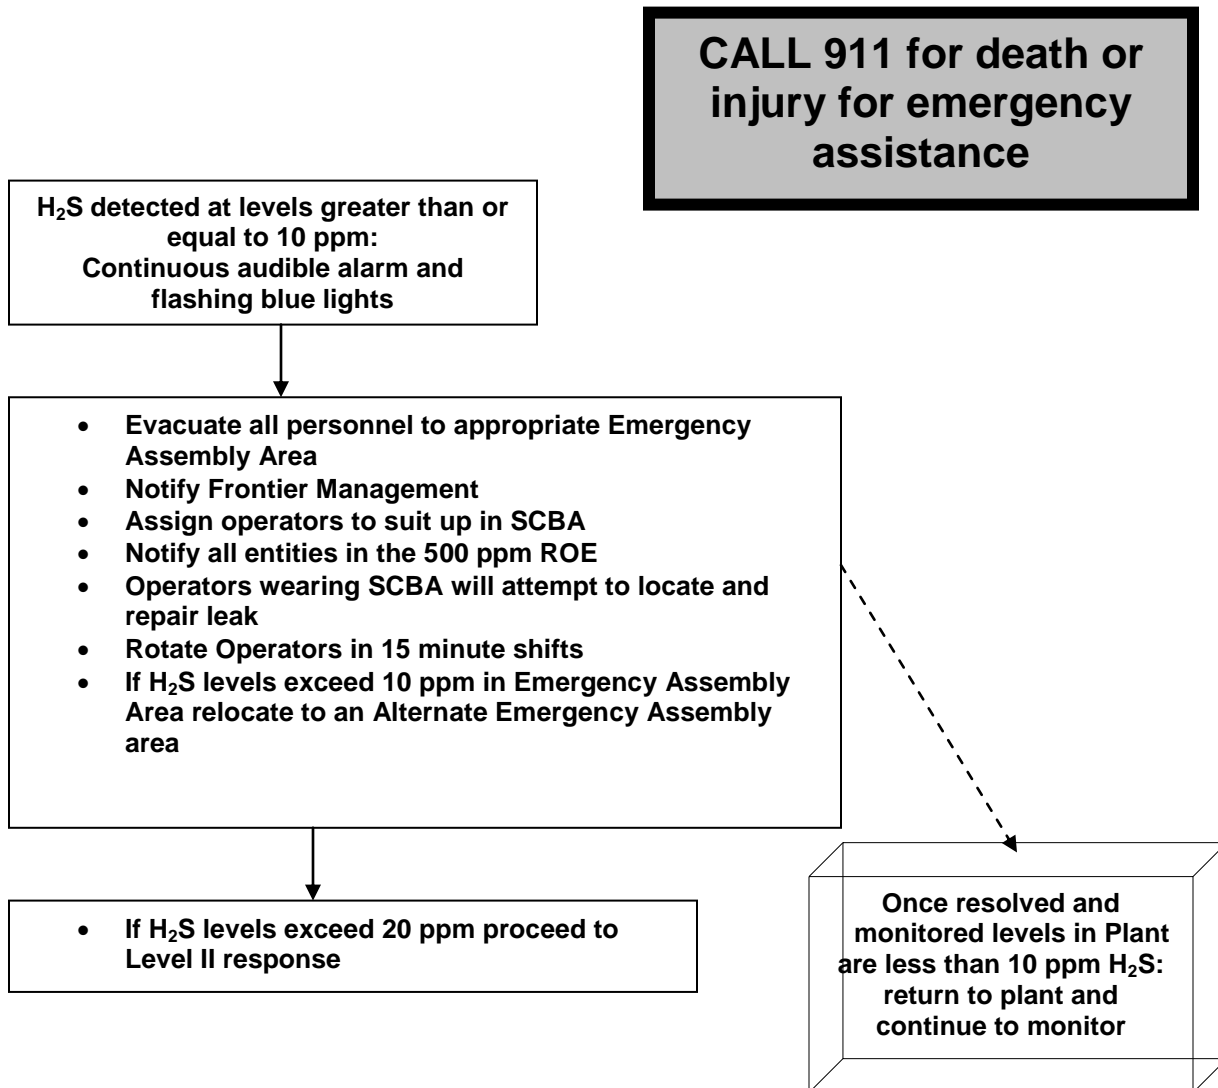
CALL 911 for death or injury for emergency assistance

$H_2S$ detected at levels greater than or equal to 10 ppm:
Continuous audible alarm and flashing blue lights

- Evacuate all personnel to appropriate Emergency Assembly Area
- Notify Frontier Management
- Assign operators to suit up in SCBA
- Notify all entities in the 500 ppm ROE
- Operators wearing SCBA will attempt to locate and repair leak
- Rotate Operators in 15 minute shifts
- If $H_2S$ levels exceed 10 ppm in Emergency Assembly Area relocate to an Alternate Emergency Assembly area

- If $H_2S$ levels exceed 20 ppm proceed to Level II response

Once resolved and monitored levels in Plant are less than 10 ppm $H_2S$: return to plant and continue to monitor